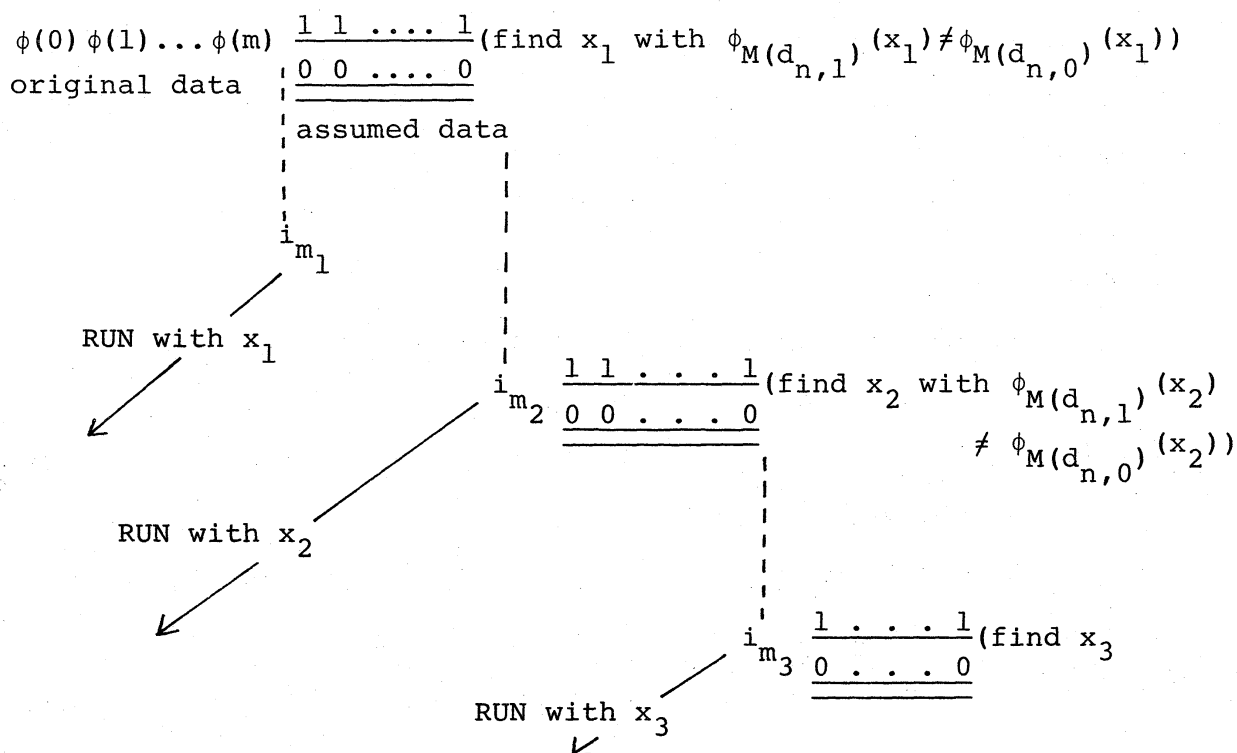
$\phi(0)\,\phi(1)\ldots\phi(m)$ 1 1 .... 1 (find $x_1$ with $\phi_{M(d_{n,1})}(x_1) \neq \phi_{M(d_{n,0})}(x_1)$)
original data 0 0 .... 0
assumed data

$i_{m_1}$

RUN with $x_1$

$i_{m_2}$ 1 1 . . . 1 (find $x_2$ with $\phi_{M(d_{n,1})}(x_2)$
0 0 . . . 0 $\neq \phi_{M(d_{n,0})}(x_2)$)

RUN with $x_2$

$i_{m_3}$ 1 . . . 1 (find $x_3$
0 . . . 0

RUN with $x_3$